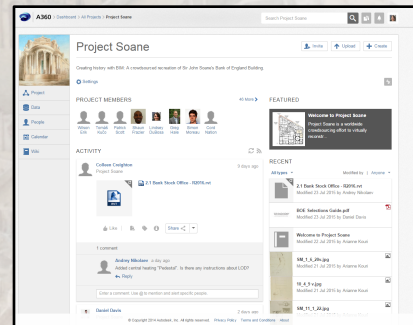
A360 / Dashboard / All Projects / Project Soane

Search Project Soane

Project Soane

Invite | Upload | Create

Creating history with BIM. A crowdsourced recreation of Sir John Soane's Bank of England Building

Settings

Project
Data
People
Calendar
Wiki

PROJECT MEMBERS

All Mem

Alison Erk | Tomaki Kudo | Patrick Scott | Shaun Frazier | Lindsey Gullowe | Greg Hale | Simon Mendes | Cyril Nation

FEATURED

Welcome to Project Soane
Project Soane is a worldwide crowdsourcing effort to virtually recreate...

ACTIVITY

Colleen Creighton
Project Soane

2.1 Bank Stock Office - R2016.rvt

8 days ago

Like | Share

1 comment

Andrey Nikolaev 4 days ago
Added central heating "Pedestal". Is there any instructions about LOD?
Reply

Enter a comment. Use @ to mention and alert specific people.

Daniel Davis
7 days ago

RECENT

All types | Modified by | Anyone

2.1 Bank Stock Office - R2016.rvt
Modified 21 Jul 2015 by Daniel Davis

BOE Selections Guide.pdf
Modified 21 Jul 2015 by Daniel Davis

Welcome to Project Soane
Modified 21 Jul 2015 by Arianne Kouli

SM_1_X_Xfn.jpg
Modified 21 Jul 2015 by Arianne Kouli

10_4_1+.jpg
Modified 21 Jul 2015 by Arianne Kouli

SM_11_1_22.jpg
Modified 21 Jul 2015 by Arianne Kouli

© Copyright 2014 Autodesk, Inc. All rights reserved. Privacy Policy Terms and Conditions About